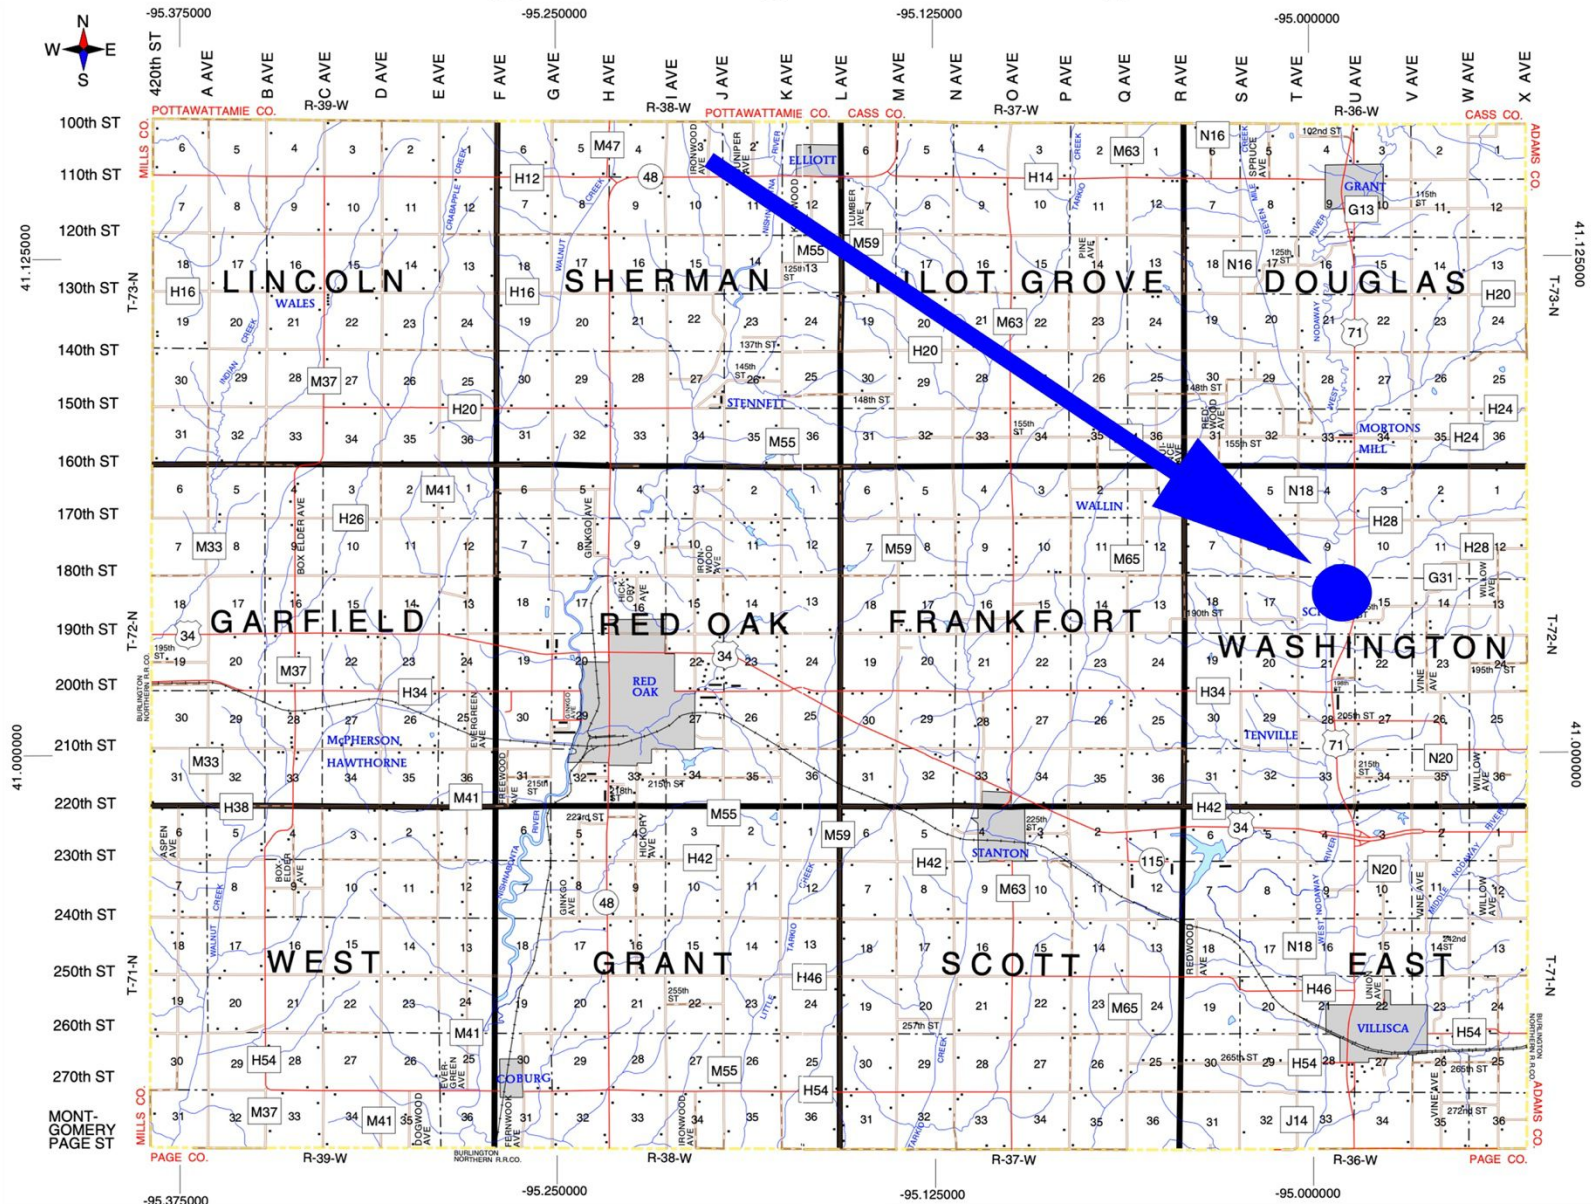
N
W E
S

-95.375000 -95.250000 -95.125000 -95.000000

420th ST A AVE B AVE C AVE D AVE E AVE F AVE G AVE H AVE I AVE J AVE K AVE L AVE M AVE N AVE O AVE P AVE Q AVE R AVE S AVE T AVE U AVE V AVE W AVE X AVE

POTTAWATTAMIE CO. R-39-W R-38-W POTTAWATTAMIE CO. CASS CO. R-37-W R-36-W CASS CO.

100th ST
110th ST
120th ST
130th ST
140th ST
150th ST
160th ST
170th ST
180th ST
190th ST
200th ST
210th ST
220th ST
230th ST
240th ST
250th ST
260th ST
270th ST
MONTGOMERY PAGE ST

41.125000
41.000000

T-73-N T-72-N T-71-N

MILLS CO. ADAMS CO.

LINCOLN SHERMAN PILOT GROVE DOUGLAS
GARFIELD RED OAK FRANKFORT WASHINGTON
WEST GRANT SCOTT EAST

WALES ELLIOTT GRANT STENNETT MORTONS MILL WALLIN RED OAK McPHERSON HAWTHORNE TENVILLE STANTON COBURG VILLISCA

H12 H14 H16 H20 H24 H26 H28 G13 G31 H34 H38 H42 H46 H54 M33 M37 M41 M47 M55 M59 M63 M65 N16 N18 N20 J14 48 34 71 115

PAGE CO. R-39-W BURLINGTON NORTHERN R.R.CO. R-38-W R-37-W R-36-W PAGE CO.

-95.375000 -95.250000 -95.125000 -95.000000